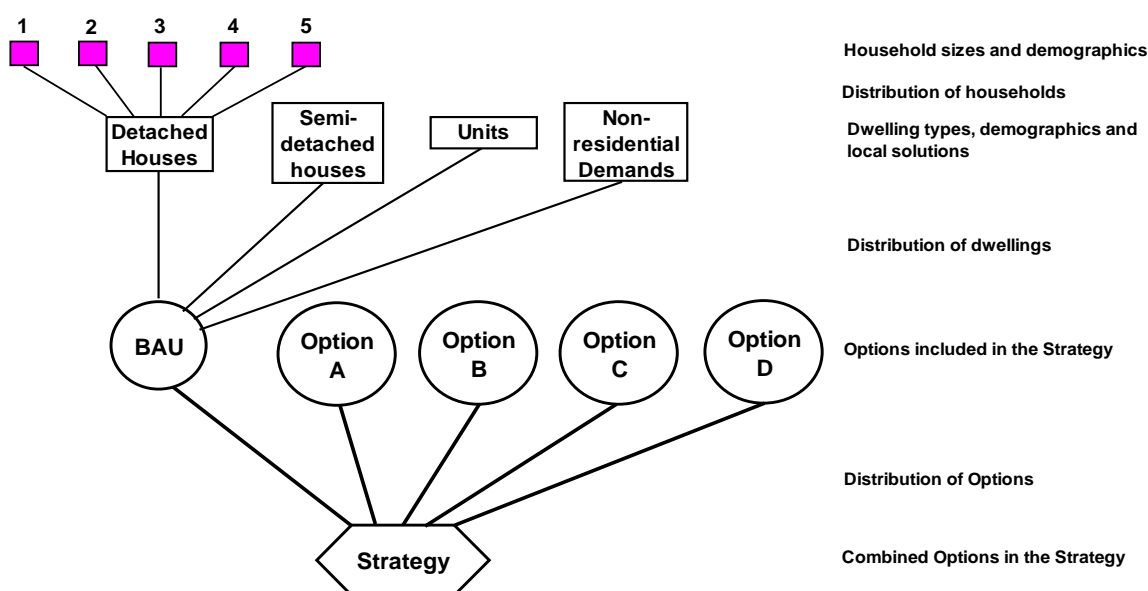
1 2 3 4 5

Household sizes and demographics

Distribution of households

Detached Houses

Semi-detached houses

Units

Non-residential Demands

Dwelling types, demographics and local solutions

Distribution of dwellings

BAU

Option A

Option B

Option C

Option D

Options included in the Strategy

Distribution of Options

Strategy

Combined Options in the Strategy